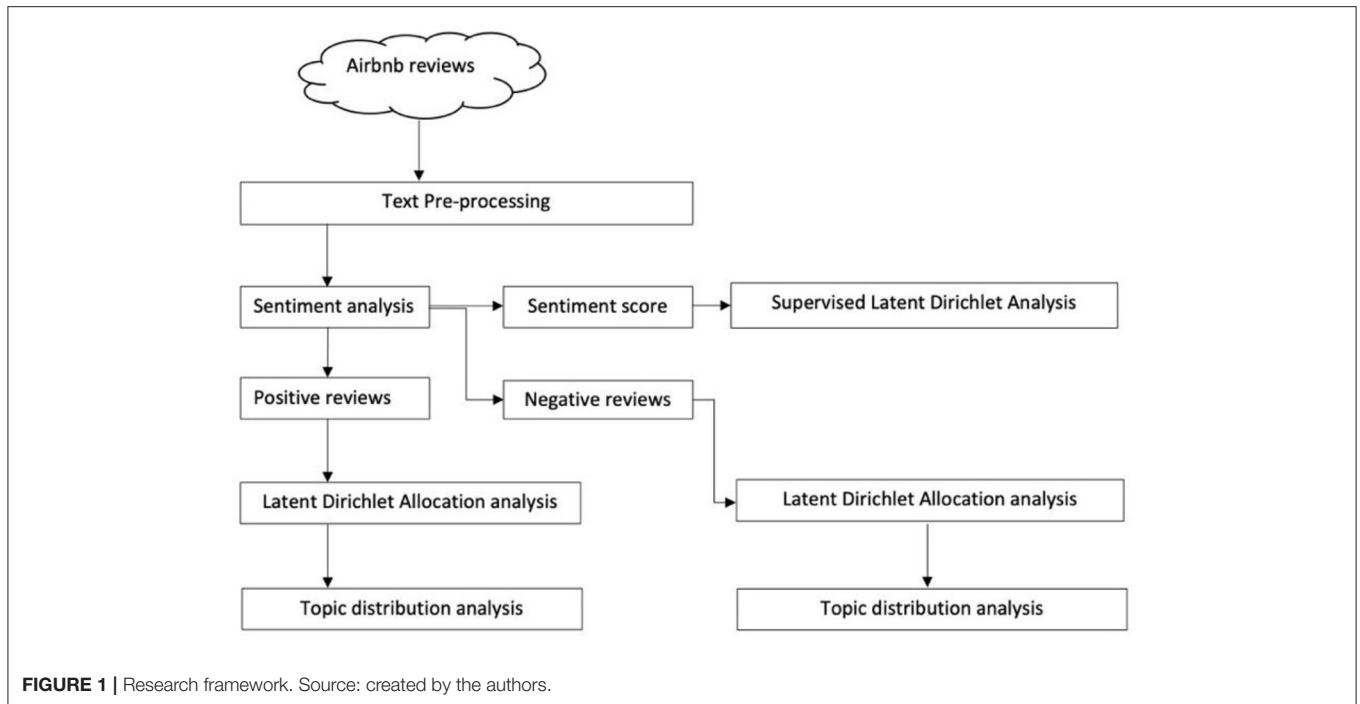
Airbnb reviews

Text Pre-processing

Sentiment analysis

Sentiment score

Supervised Latent Dirichlet Analysis

Positive reviews

Negative reviews

Latent Dirichlet Allocation analysis

Latent Dirichlet Allocation analysis

Topic distribution analysis

Topic distribution analysis

FIGURE 1 | Research framework. Source: created by the authors.